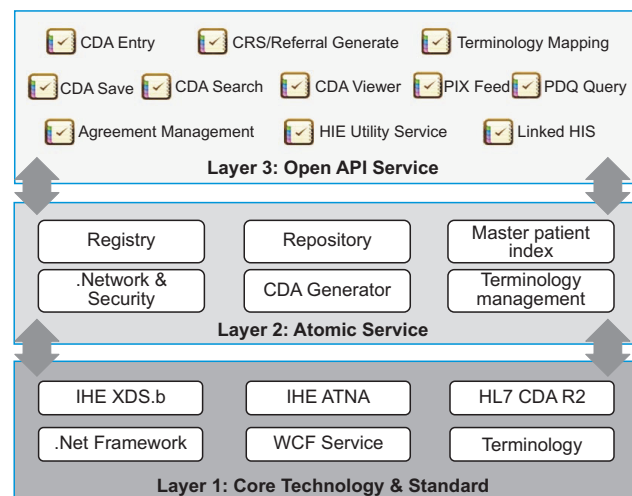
CDA Entry
CRS/Referral Generate
Terminology Mapping
CDA Save
CDA Search
CDA Viewer
PIX Feed
PDQ Query
Agreement Management
HIE Utility Service
Linked HIS
Layer 3: Open API Service

Registry
Repository
Master patient index
.Network & Security
CDA Generator
Terminology management
Layer 2: Atomic Service

IHE XDS.b
IHE ATNA
HL7 CDA R2
.Net Framework
WCF Service
Terminology
Layer 1: Core Technology & Standard